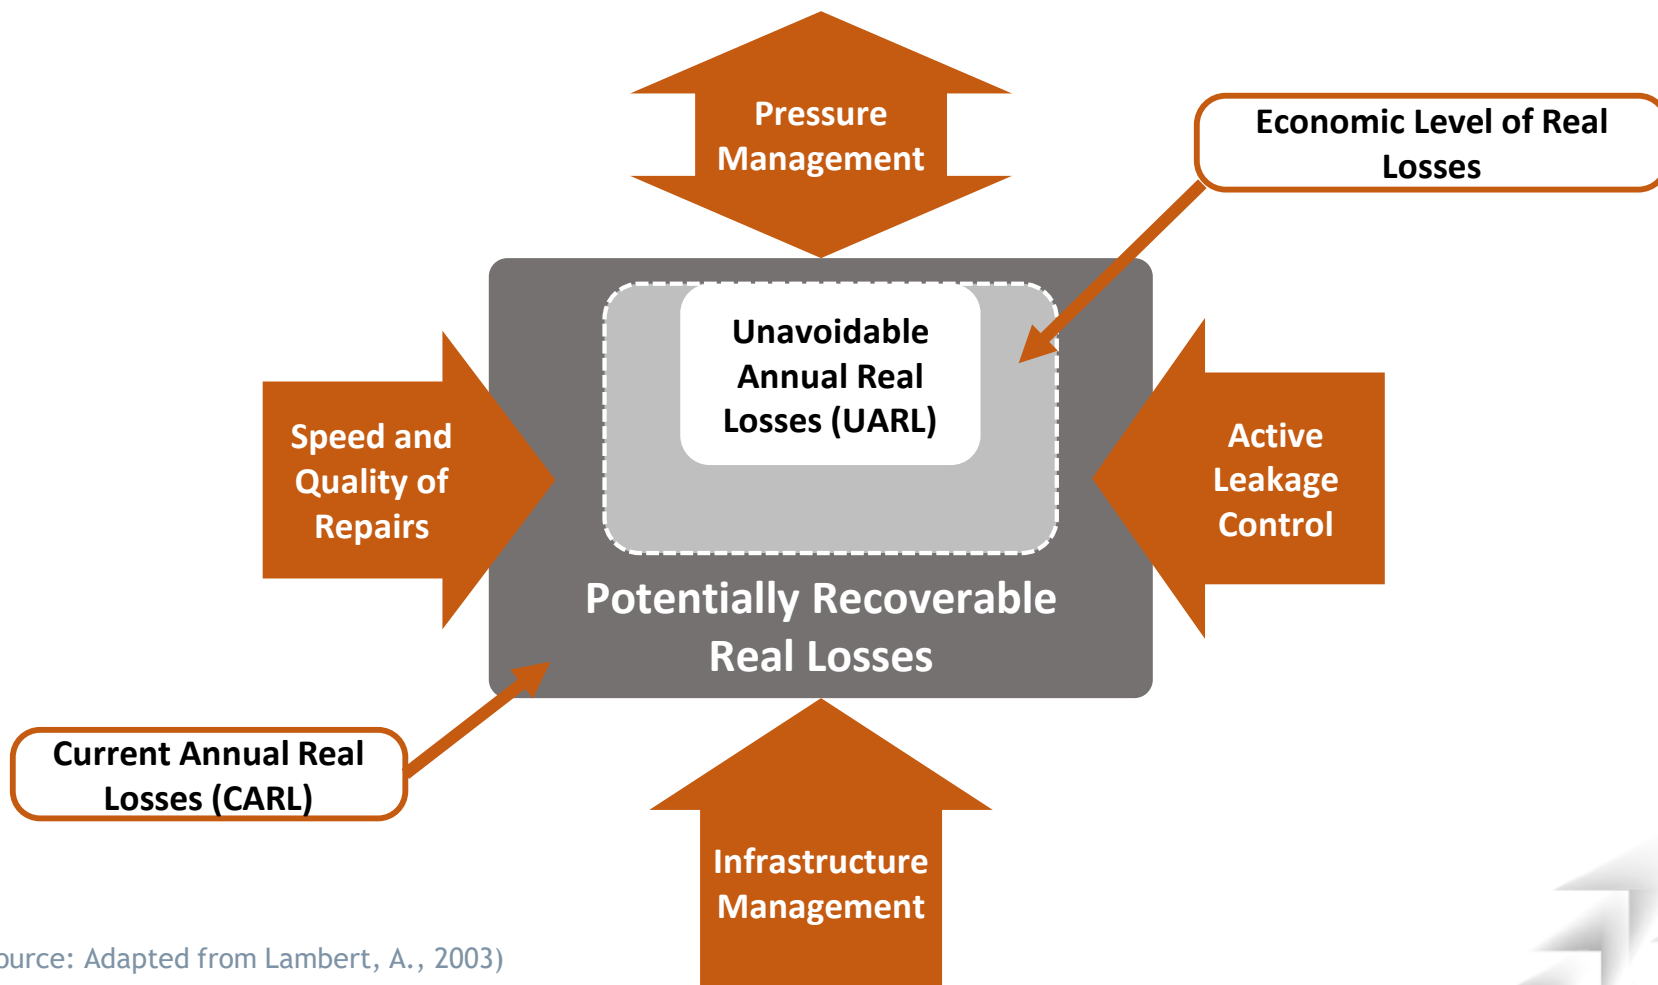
Pressure Management

Economic Level of Real Losses

Unavoidable Annual Real Losses (UARL)

Speed and Quality of Repairs

Active Leakage Control

Potentially Recoverable Real Losses

Current Annual Real Losses (CARL)

Infrastructure Management

ource: Adapted from Lambert, A., 2003)